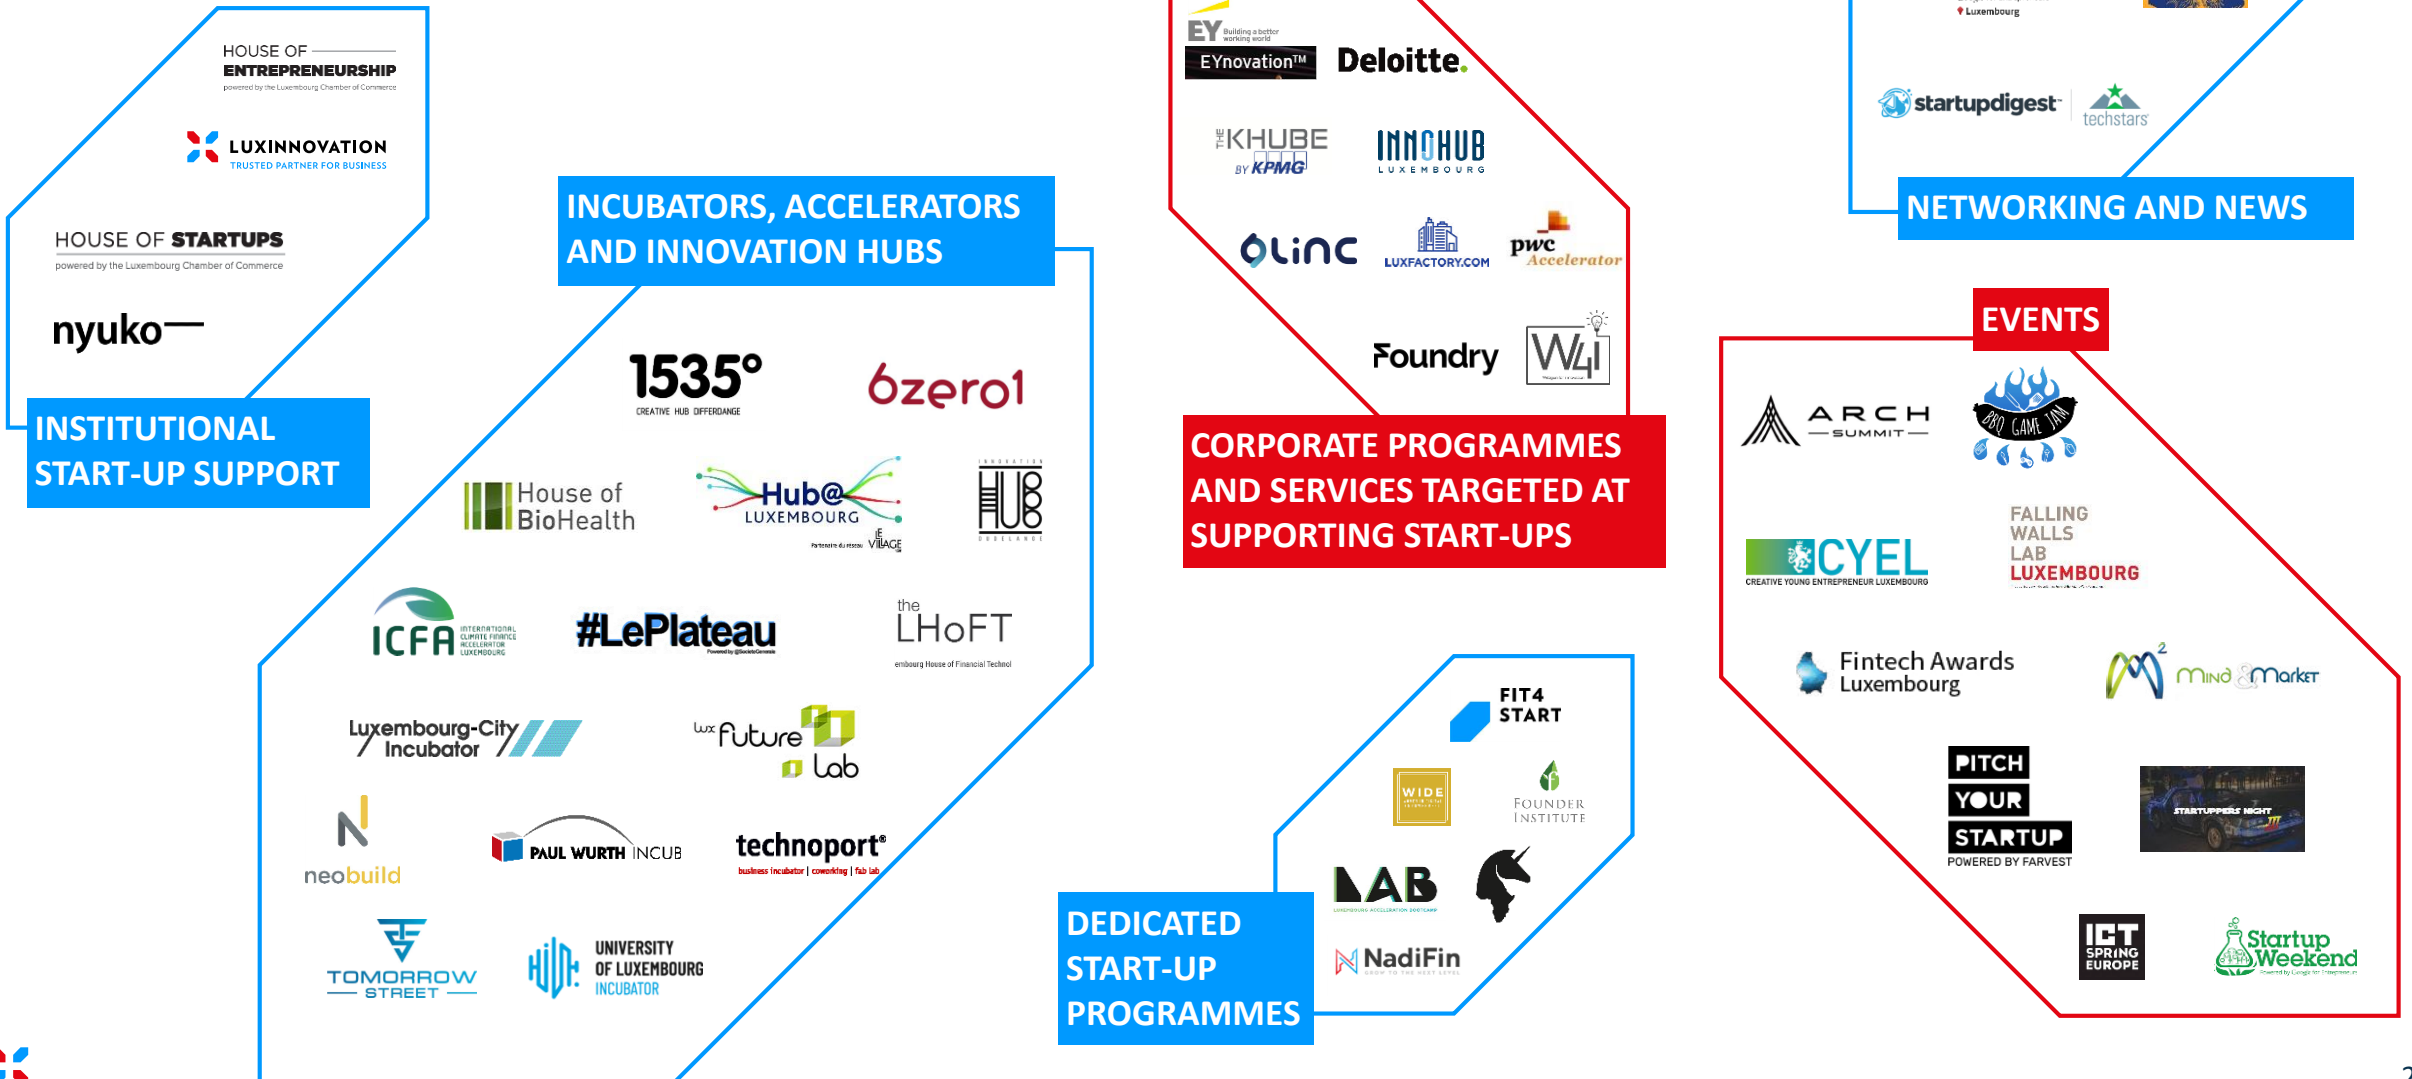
HOUSE OF ENTREPRENEURSHIP
powered by the Luxembourg Chamber of Commerce

LUXINNOVATION
TRUSTED PARTNER FOR BUSINESS

HOUSE OF STARTUPS
powered by the Luxembourg Chamber of Commerce

nyuko

INSTITUTIONAL START-UP SUPPORT

INCUBATORS, ACCELERATORS AND INNOVATION HUBS

1535°
CREATIVE HUB DIFFERDANGE

6zero1

House of BioHealth

Hub@ LUXEMBOURG
Le Village

HUB

ICFA INTERNATIONAL CLIMATE FINANCE ACCELERATOR LUXEMBOURG

#LePlateau

the LHoFT
Luxembourg House of Financial Technology

Luxembourg-City Incubator

Lux Future Lab

neobuild

PAUL WURTH INCUB

technoport®
business incubator | coworking | fab lab

TOMORROW STREET

UNIVERSITY OF LUXEMBOURG INCUBATOR

EY Building a better working world
EYnovation™

Deloitte.

THE KHUBE BY KPMG

INNOHUB LUXEMBOURG

Olinc

LUXFACTORY.COM

pwc Accelerator

Foundry

W4I

CORPORATE PROGRAMMES AND SERVICES TARGETED AT SUPPORTING START-UPS

FIT4 START

WIDE

FOUNDER INSTITUTE

LAB

NadiFin

DEDICATED START-UP PROGRAMMES

Luxembourg

startupdigest

techstars

NETWORKING AND NEWS

EVENTS

ARCH SUMMIT

BBQ GAME JAM

CYEL
CREATIVE YOUNG ENTREPRENEUR LUXEMBOURG

FALLING WALLS LAB LUXEMBOURG

Fintech Awards Luxembourg

Mind & Market

PITCH YOUR STARTUP
POWERED BY FARVEST

STARTUPPERS NIGHT

ICT SPRING EUROPE

Startup Weekend